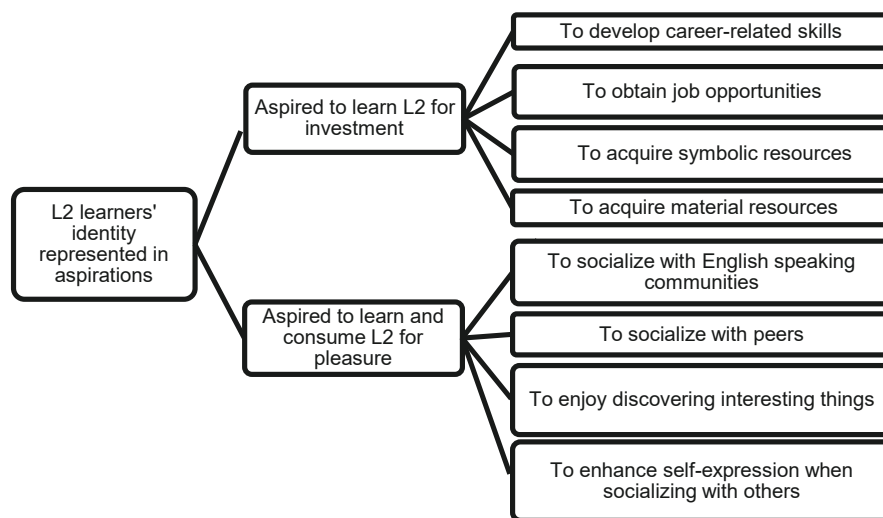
L2 learners' identity represented in aspirations

Aspired to learn L2 for investment

To develop career-related skills

To obtain job opportunities

To acquire symbolic resources

To acquire material resources

Aspired to learn and consume L2 for pleasure

To socialize with English speaking communities

To socialize with peers

To enjoy discovering interesting things

To enhance self-expression when socializing with others